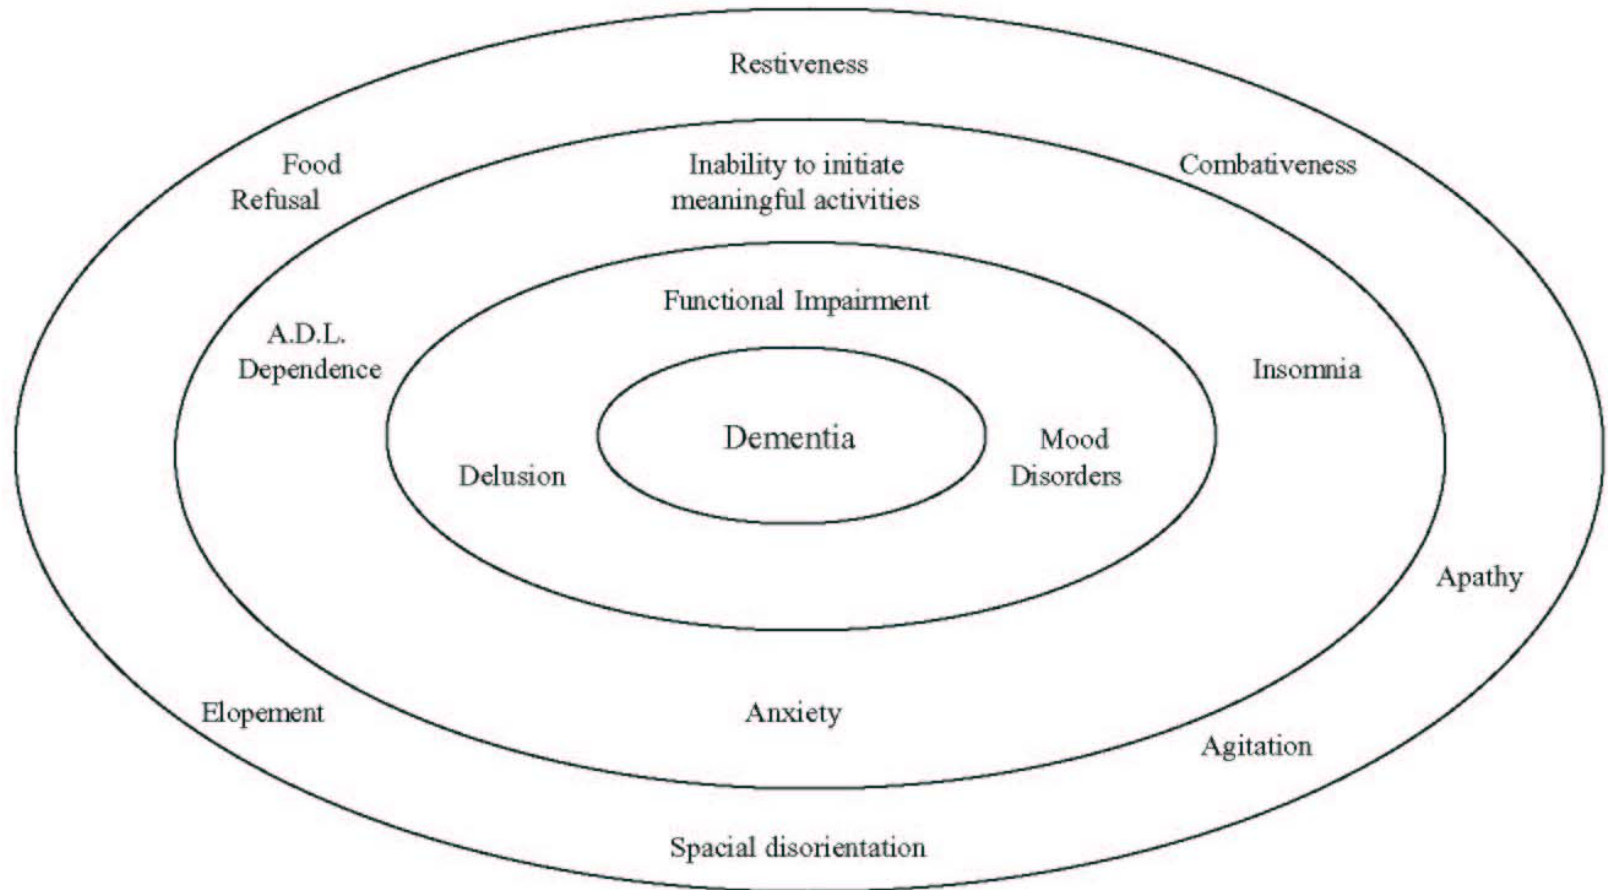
Restiveness

Food Refusal

Inability to initiate meaningful activities

Combativeness

Functional Impairment

A.D.L. Dependence

Insomnia

Dementia

Delusion

Mood Disorders

Apathy

Elopement

Anxiety

Agitation

Spacial disorientation